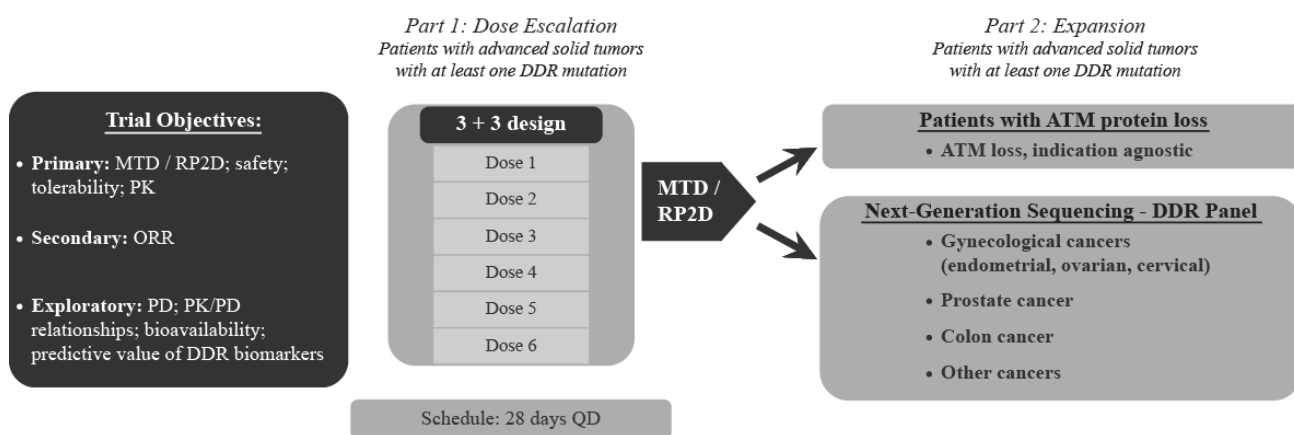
Trial Objectives:

• Primary: MTD / RP2D; safety; tolerability; PK

• Secondary: ORR

• Exploratory: PD; PK/PD relationships; bioavailability; predictive value of DDR biomarkers

Part 1: Dose Escalation
Patients with advanced solid tumors with at least one DDR mutation

3 + 3 design

Dose 1

Dose 2

Dose 3

Dose 4

Dose 5

Dose 6

Schedule: 28 days QD

MTD / RP2D

Part 2: Expansion
Patients with advanced solid tumors with at least one DDR mutation

Patients with ATM protein loss

• ATM loss, indication agnostic

Next-Generation Sequencing - DDR Panel

• Gynecological cancers (endometrial, ovarian, cervical)

• Prostate cancer

• Colon cancer

• Other cancers